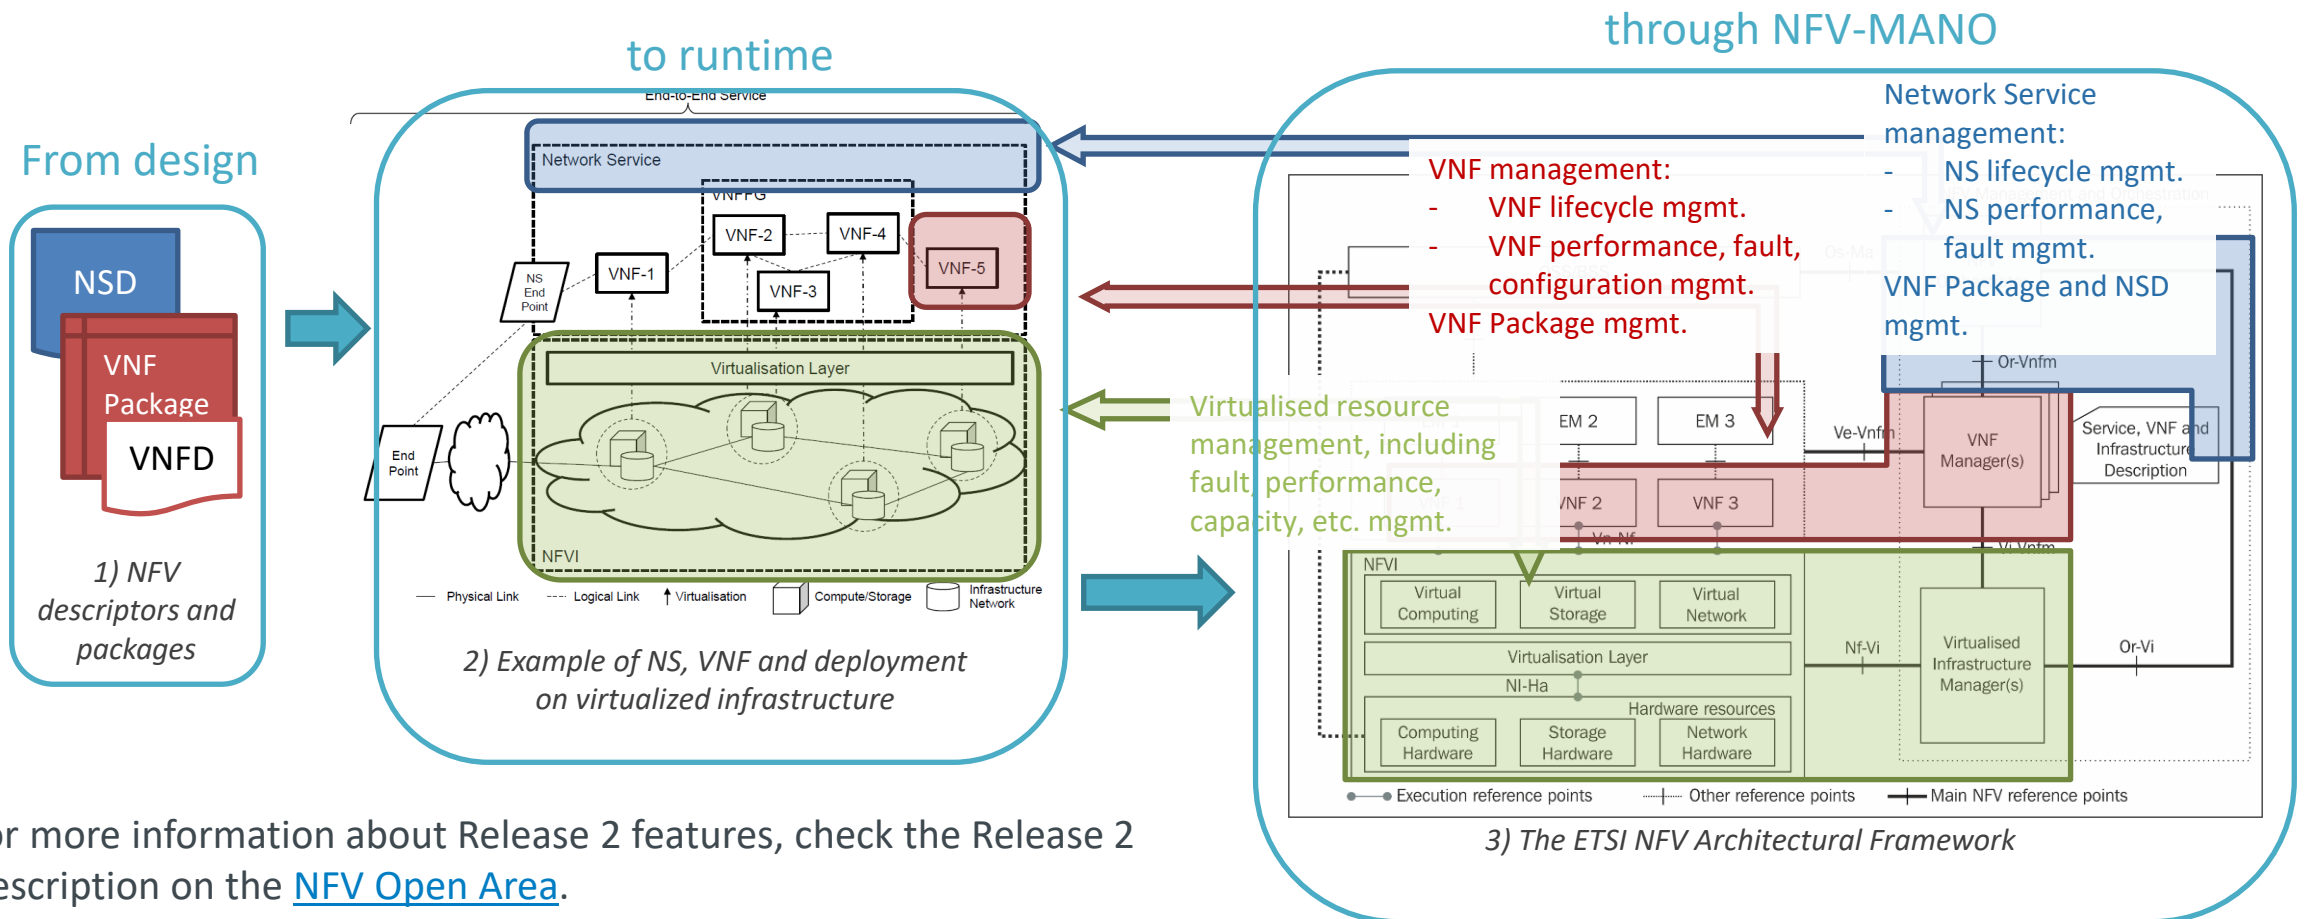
through NFV-MANO

to runtime

From design

NSD

VNF Package

VNFD

1) NFV descriptors and packages

End-to-End Service

Network Service

VNFFG

NS End Point

VNF-1

VNF-2

VNF-4

VNF-3

VNF-5

Virtualisation Layer

End Point

NFVI

Physical Link

Logical Link

Virtualisation

Compute/Storage

Infrastructure Network

2) Example of NS, VNF and deployment on virtualized infrastructure

Network Service management:
- NS lifecycle mgmt.
- NS performance, fault mgmt.
VNF Package and NSD mgmt.

VNF management:
- VNF lifecycle mgmt.
- VNF performance, fault, configuration mgmt.
VNF Package mgmt.

Virtualised resource management, including fault, performance, capacity, etc. mgmt.

Os-Ma

EM 2

EM 3

Or-Vnfm

Ve-Vnfm

VNF Manager(s)

Service, VNF and Infrastructure Description

VNF 2

VNF 3

Vn-Nf

Vi-Vnfm

NFVI

Virtual Computing

Virtual Storage

Virtual Network

Virtualisation Layer

Nl-Ha

Hardware resources

Computing Hardware

Storage Hardware

Network Hardware

Nf-Vi

Virtualised Infrastructure Manager(s)

Or-Vi

Execution reference points

Other reference points

Main NFV reference points

3) The ETSI NFV Architectural Framework

or more information about Release 2 features, check the Release 2 escription on the NFV Open Area.